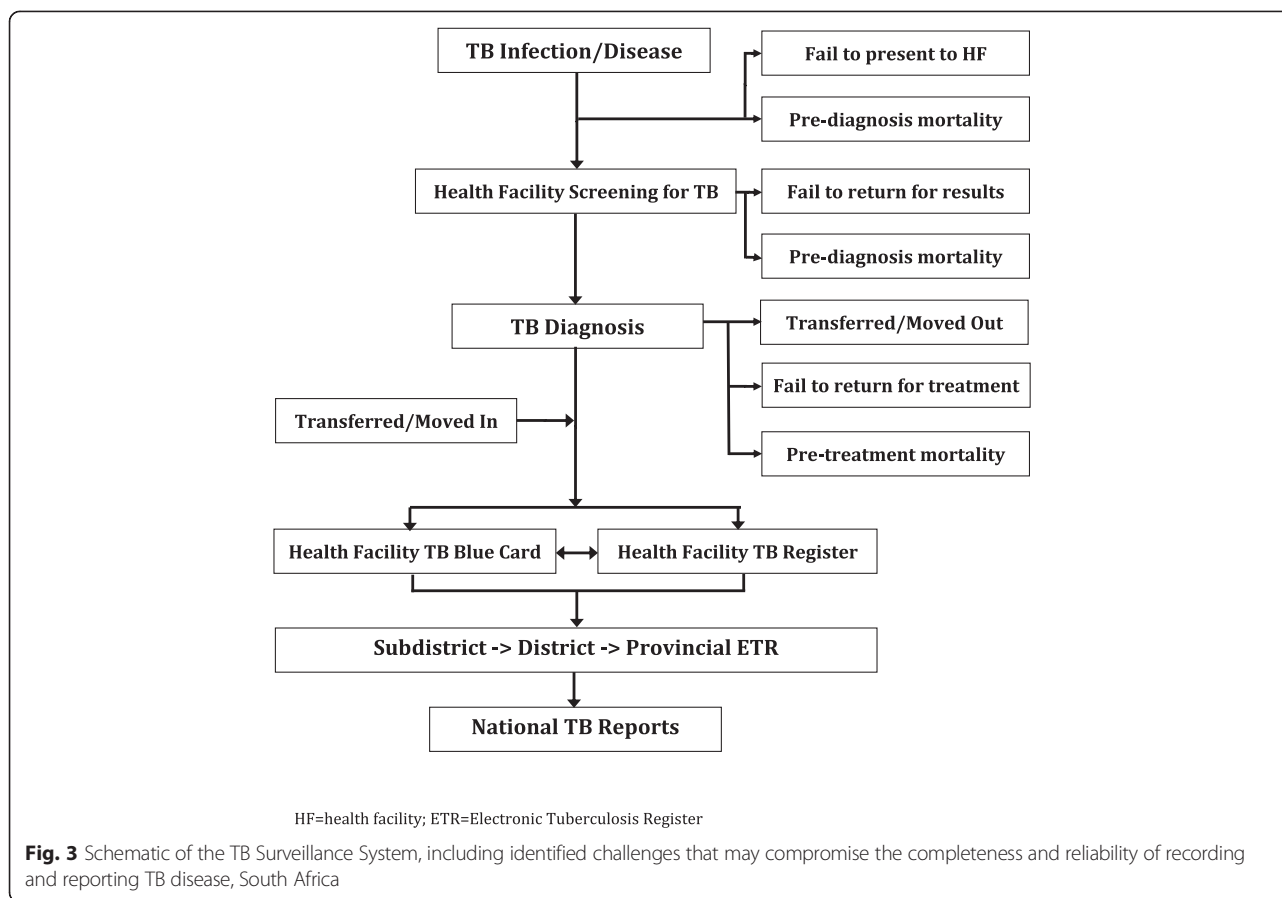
TB Infection/Disease

Fail to present to HF

Pre-diagnosis mortality

Health Facility Screening for TB

Fail to return for results

Pre-diagnosis mortality

TB Diagnosis

Transferred/Moved Out

Fail to return for treatment

Pre-treatment mortality

Transferred/Moved In

Health Facility TB Blue Card

Health Facility TB Register

Subdistrict -> District -> Provincial ETR

National TB Reports

HF=health facility; ETR=Electronic Tuberculosis Register

Fig. 3 Schematic of the TB Surveillance System, including identified challenges that may compromise the completeness and reliability of recording and reporting TB disease, South Africa